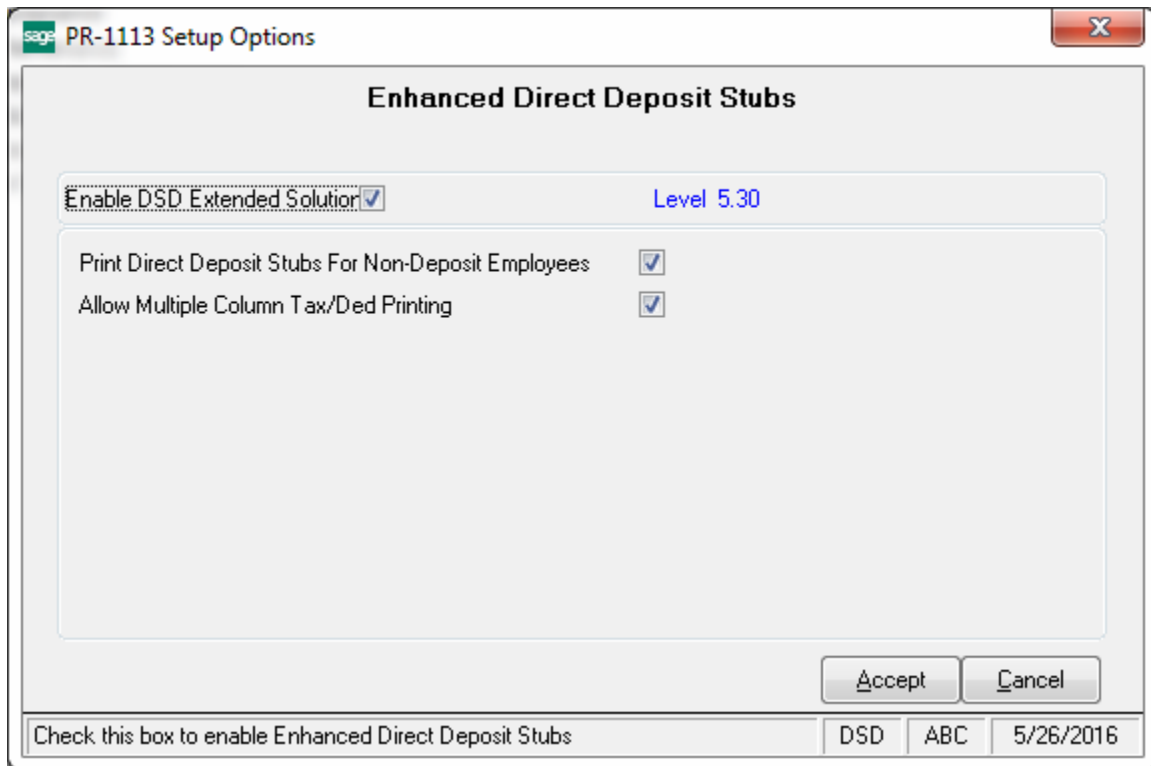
sage PR-1113 Setup Options

Enhanced Direct Deposit Stubs

Enable DSD Extended Solution

Level 5.30

Print Direct Deposit Stubs For Non-Deposit Employees

Allow Multiple Column Tax/Ded Printing

Accept

Cancel

Check this box to enable Enhanced Direct Deposit Stubs

DSD

ABC

5/26/2016